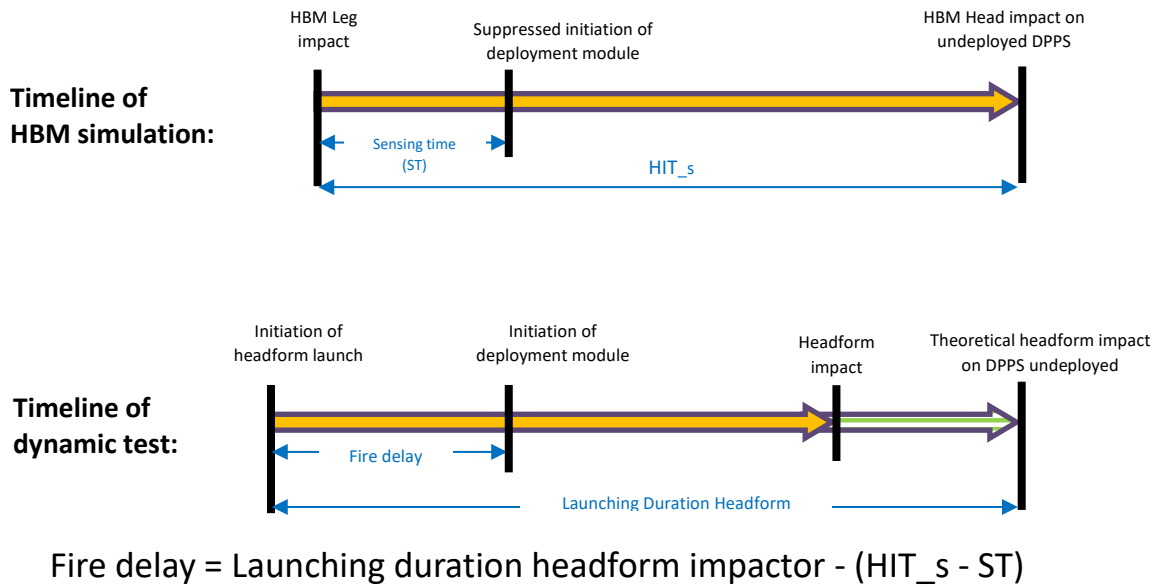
Timeline of HBM simulation:

HBM Leg impact

Suppressed initiation of deployment module

HBM Head impact on undeployed DPPS

Sensing time (ST)

HIT_s

Timeline of dynamic test:

Initiation of headform launch

Initiation of deployment module

Headform impact

Theoretical headform impact on DPPS undeployed

Fire delay

Launching Duration Headform

Fire delay = Launching duration headform impactor - (HIT_s - ST)